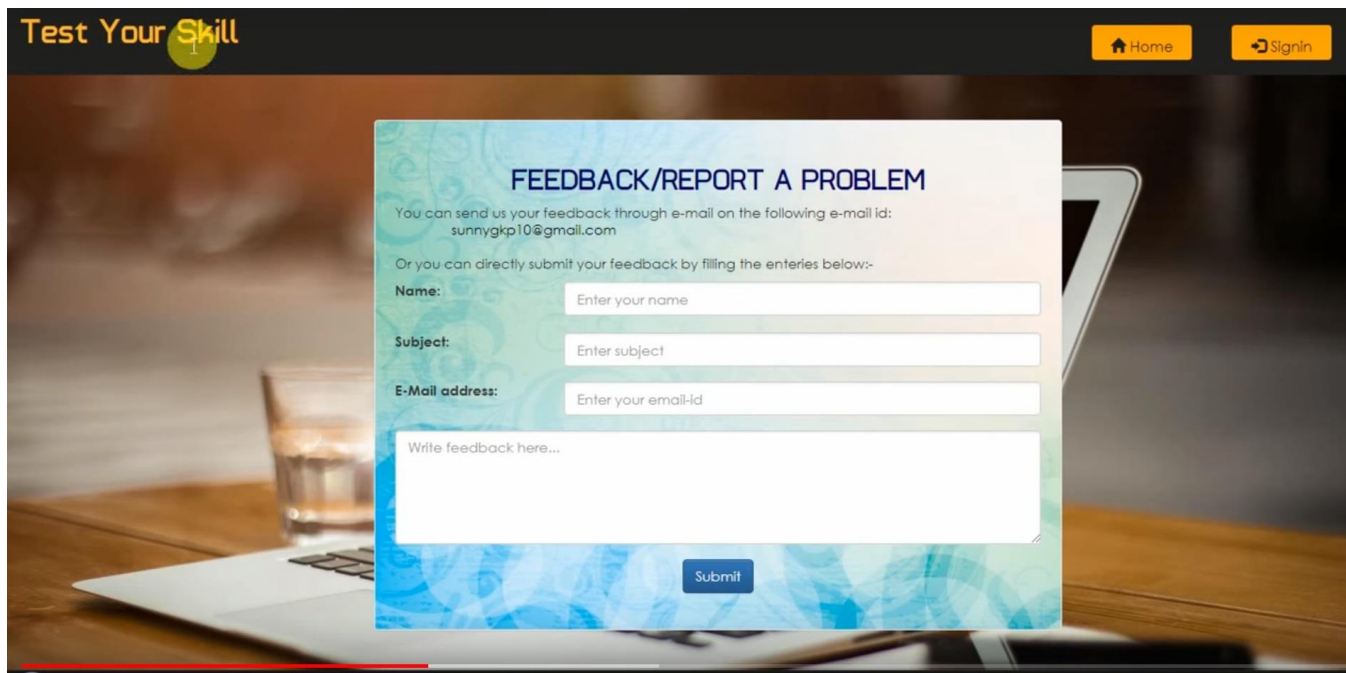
Test Your Skill

Home

Signin

FEEDBACK/REPORT A PROBLEM

You can send us your feedback through e-mail on the following e-mail id:
sunnygkp10@gmail.com

Or you can directly submit your feedback by filling the enteries below:-

Name: Enter your name

Subject: Enter subject

E-Mail address: Enter your email-id

Write feedback here...

Submit